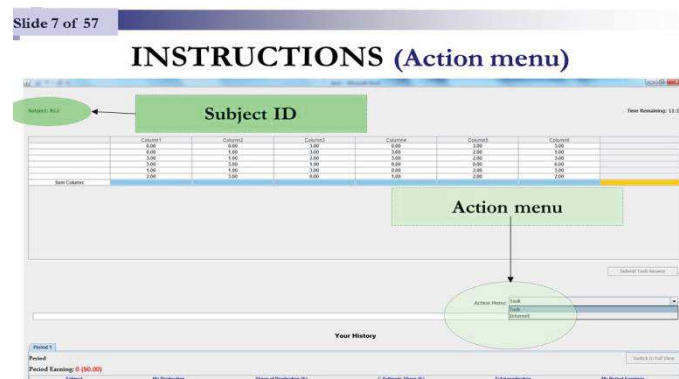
Slide 7 of 57

INSTRUCTIONS (Action menu)

Subject: 9(2)

Subject ID

Time Remaining: 13:1

| | Column1 | Column2 | Column3 | Column4 | Column5 | Column6 |
|---|---|---|---|---|---|---|
| | 0.00 | 0.00 | 3.00 | 0.00 | 3.00 | 3.00 |
| | 0.00 | 5.00 | 3.00 | 3.00 | 2.00 | 5.00 |
| | 3.00 | 5.00 | 2.00 | 3.00 | 2.00 | 5.00 |
| | 3.00 | 5.00 | 5.00 | 0.00 | 0.00 | 0.00 |
| | 5.00 | 5.00 | 3.00 | 0.00 | 2.00 | 3.00 |
| | 2.00 | 3.00 | 0.00 | 5.00 | 2.00 | 2.00 |
| Sum Columns | | | | | | |

Action menu

Submit Task Answer

Action Menu: Task

Task

Internet

Your History

Period 1

Period

Period Earning: 0 ($0.00)

Switch to Full View

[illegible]